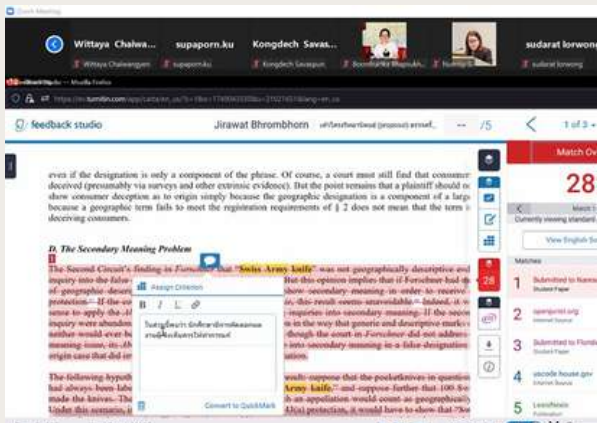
Zoom Meeting

Wittaya Chalwa... supaporn.ku Kongdech Savas... sudarat lorwon

Wittaya Chalwangsen supaporn.ku Kongdech Savaspun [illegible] sudarat lorwong

https://ev.turnitin.com/app/carta/en_us/?s=1&o=1749043038&u=2102165108&lang=en_us

feedback studio Jirawat Bhrombhorn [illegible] -- /5 1 of 3

Match Ov

28

even if the designation is only a component of the phrase. Of course, a court must still find that consumer deceived (presumably via surveys and other extrinsic evidence). But the point remains that a plaintiff should n show consumer deception as to origin simply because the geographic designation is a component of a larg because a geographic term fails to meet the registration requirements of § 2 does not mean that the term i deceiving consumers.

D. The Secondary Meaning Problem

The Second Circuit's finding in Forschner that "Swiss Army knife" was not geographically descriptive and inquiry into the false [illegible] But this opinion implies that if Forschner had d of geographic descri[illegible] show secondary meaning in order to receive protection. If the co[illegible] this result seems unavoidable. Indeed, it w sense to apply the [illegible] inquiries into secondary meaning. If the secon inquiry were abandon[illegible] in the way that generic and descriptive marks c court would ever be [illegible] though the court in Forschner did not addre meaning issue, its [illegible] into secondary meaning in a false designation origin case that did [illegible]

Assign Criterion

B I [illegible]

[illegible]

Convert to QuickMark

The following hypoth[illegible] suppose that the pocketknives in question had always been labe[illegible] Army knife," and suppose further that 100 S made the knives. The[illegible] an appellation would count as geographicall Under this scenario, i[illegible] 43(a) protection, it would have to show that "Sw

< Match 1 of
Currently viewing standard

View English So

Matches

1 Submitted to Nevada Student Paper
2 openjurist.org Internet Source
3 Submitted to Florida Student Paper
4 uscode.house.gov Internet Source
5 LexisNexis Publication

28